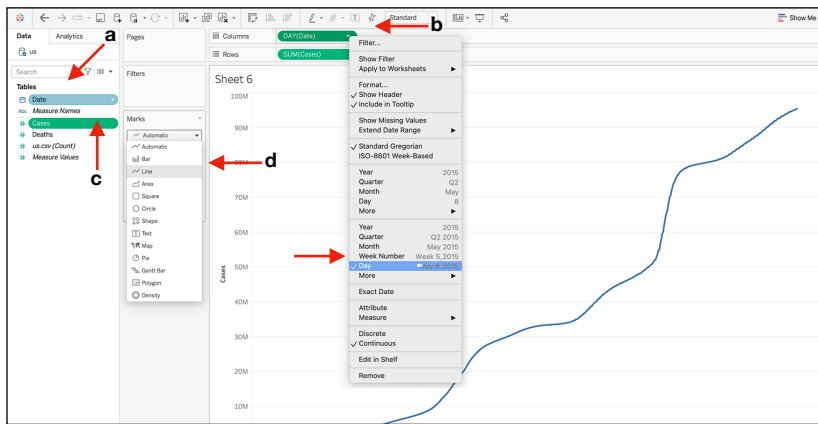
Standard
Show Me
Data
Analytics
a
b
us
Pages
Columns
DAY(Date)
Rows
SUM(Cases)
Search
Tables
Date
Measure Names
Cases
Deaths
us.csv (Count)
Measure Values
c
Filters
Marks
Automatic
Automatic
Bar
Line
Area
Square
Circle
Shape
Text
Map
Pie
Gantt Bar
Polygon
Density
d
Sheet 6
100M
90M
80M
70M
60M
50M
40M
30M
20M
10M
Cases
Filter...
Show Filter
Apply to Worksheets
Format...
✓ Show Header
✓ Include in Tooltip
Show Missing Values
Extend Date Range
✓ Standard Gregorian
ISO-8601 Week-Based
Year 2015
Quarter Q2
Month May
Day 8
More
Year 2015
Quarter Q2 2015
Month May 2015
Week Number Week 5, 2015
✓ Day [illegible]
More
Exact Date
Attribute
Measure
Discrete
✓ Continuous
Edit in Shelf
Remove